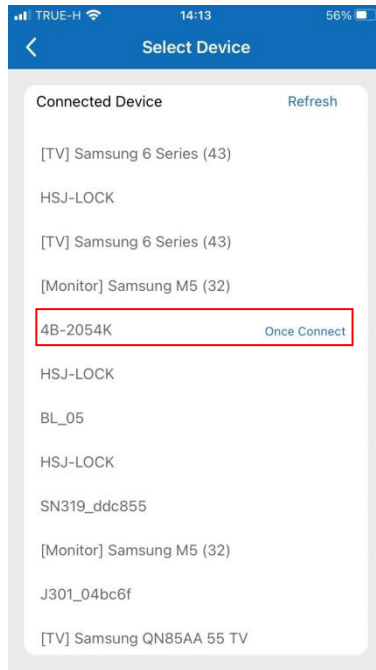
TRUE-H 14:13 56%

Select Device

Connected Device Refresh

[TV] Samsung 6 Series (43)

HSJ-LOCK

[TV] Samsung 6 Series (43)

[Monitor] Samsung M5 (32)

4B-2054K Once Connect

HSJ-LOCK

BL_05

HSJ-LOCK

SN319_ddc855

[Monitor] Samsung M5 (32)

J301_04bc6f

[TV] Samsung QN85AA 55 TV